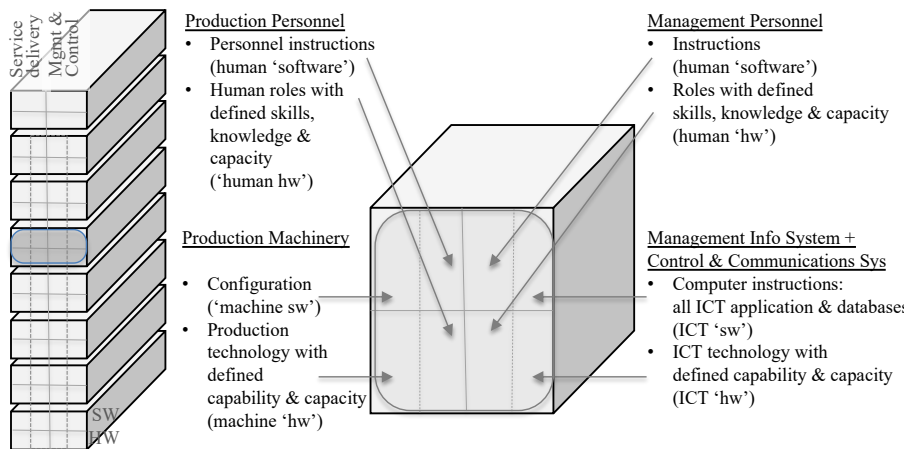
Service delivery

Mgmt & Control

SW

HW

Production Personnel
• Personnel instructions (human 'software')
• Human roles with defined skills, knowledge & capacity ('human hw')

Management Personnel
• Instructions (human 'software')
• Roles with defined skills, knowledge & capacity (human 'hw')

Production Machinery
• Configuration ('machine sw')
• Production technology with defined capability & capacity (machine 'hw')

Management Info System + Control & Communications Sys
• Computer instructions: all ICT application & databases (ICT 'sw')
• ICT technology with defined capability & capacity (ICT 'hw')